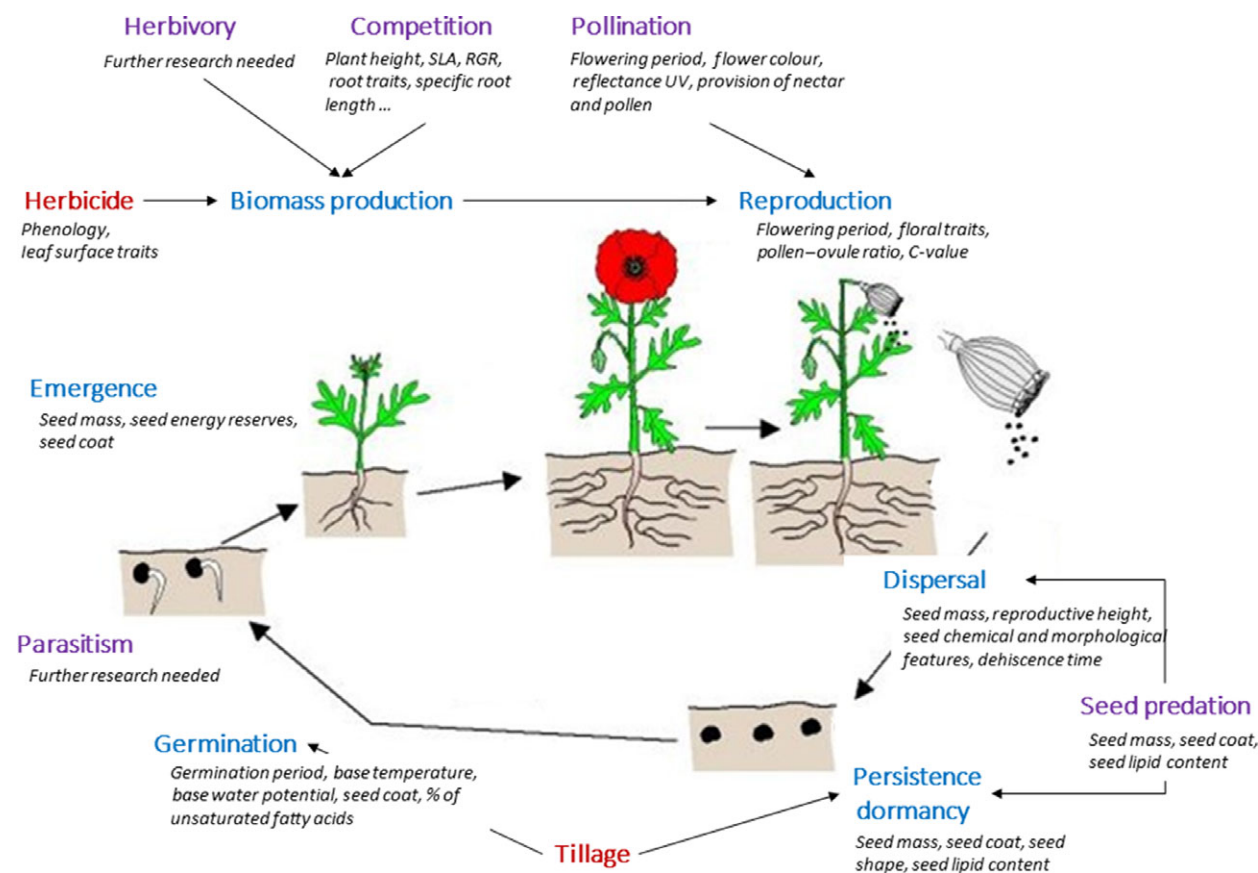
Herbivory
Further research needed

Competition
Plant height, SLA, RGR, root traits, specific root length ...

Pollination
Flowering period, flower colour, reflectance UV, provision of nectar and pollen

Herbicide
Phenology, leaf surface traits

Biomass production

Reproduction
Flowering period, floral traits, pollen–ovule ratio, C-value

Emergence
Seed mass, seed energy reserves, seed coat

Dispersal
Seed mass, reproductive height, seed chemical and morphological features, dehiscence time

Parasitism
Further research needed

Seed predation
Seed mass, seed coat, seed lipid content

Germination
Germination period, base temperature, base water potential, seed coat, % of unsaturated fatty acids

Persistence dormancy
Seed mass, seed coat, seed shape, seed lipid content

Tillage